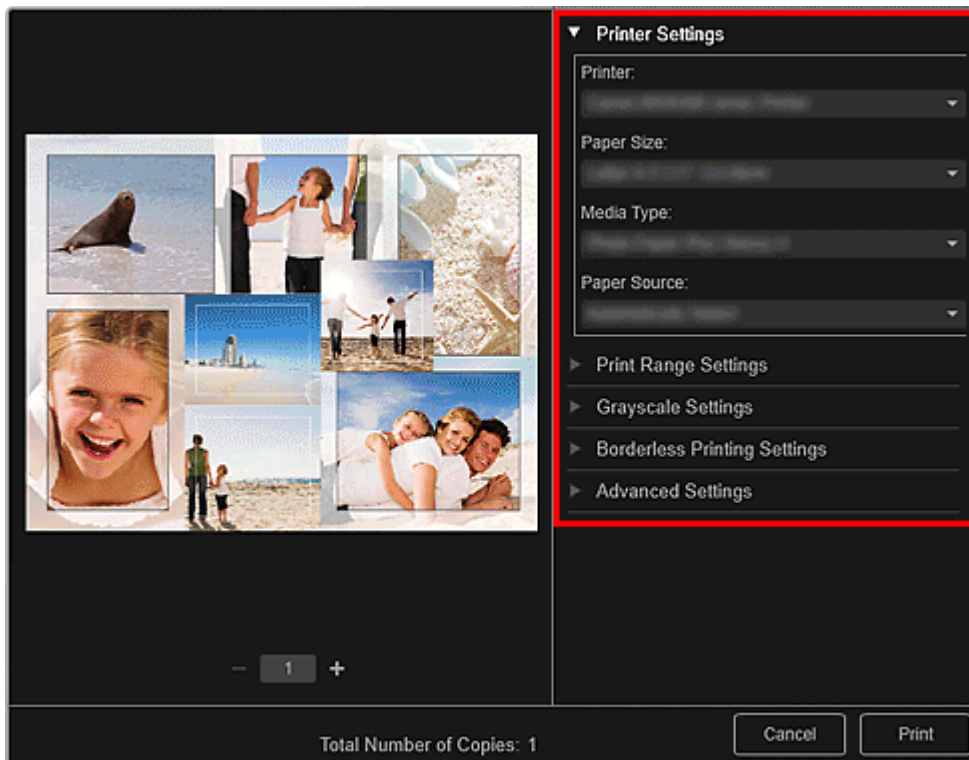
Printer Settings

Printer:

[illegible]

Paper Size:

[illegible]

Media Type:

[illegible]

Paper Source:

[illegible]

Print Range Settings

Grayscale Settings

Borderless Printing Settings

Advanced Settings

− 1 +

Total Number of Copies: 1

Cancel

Print